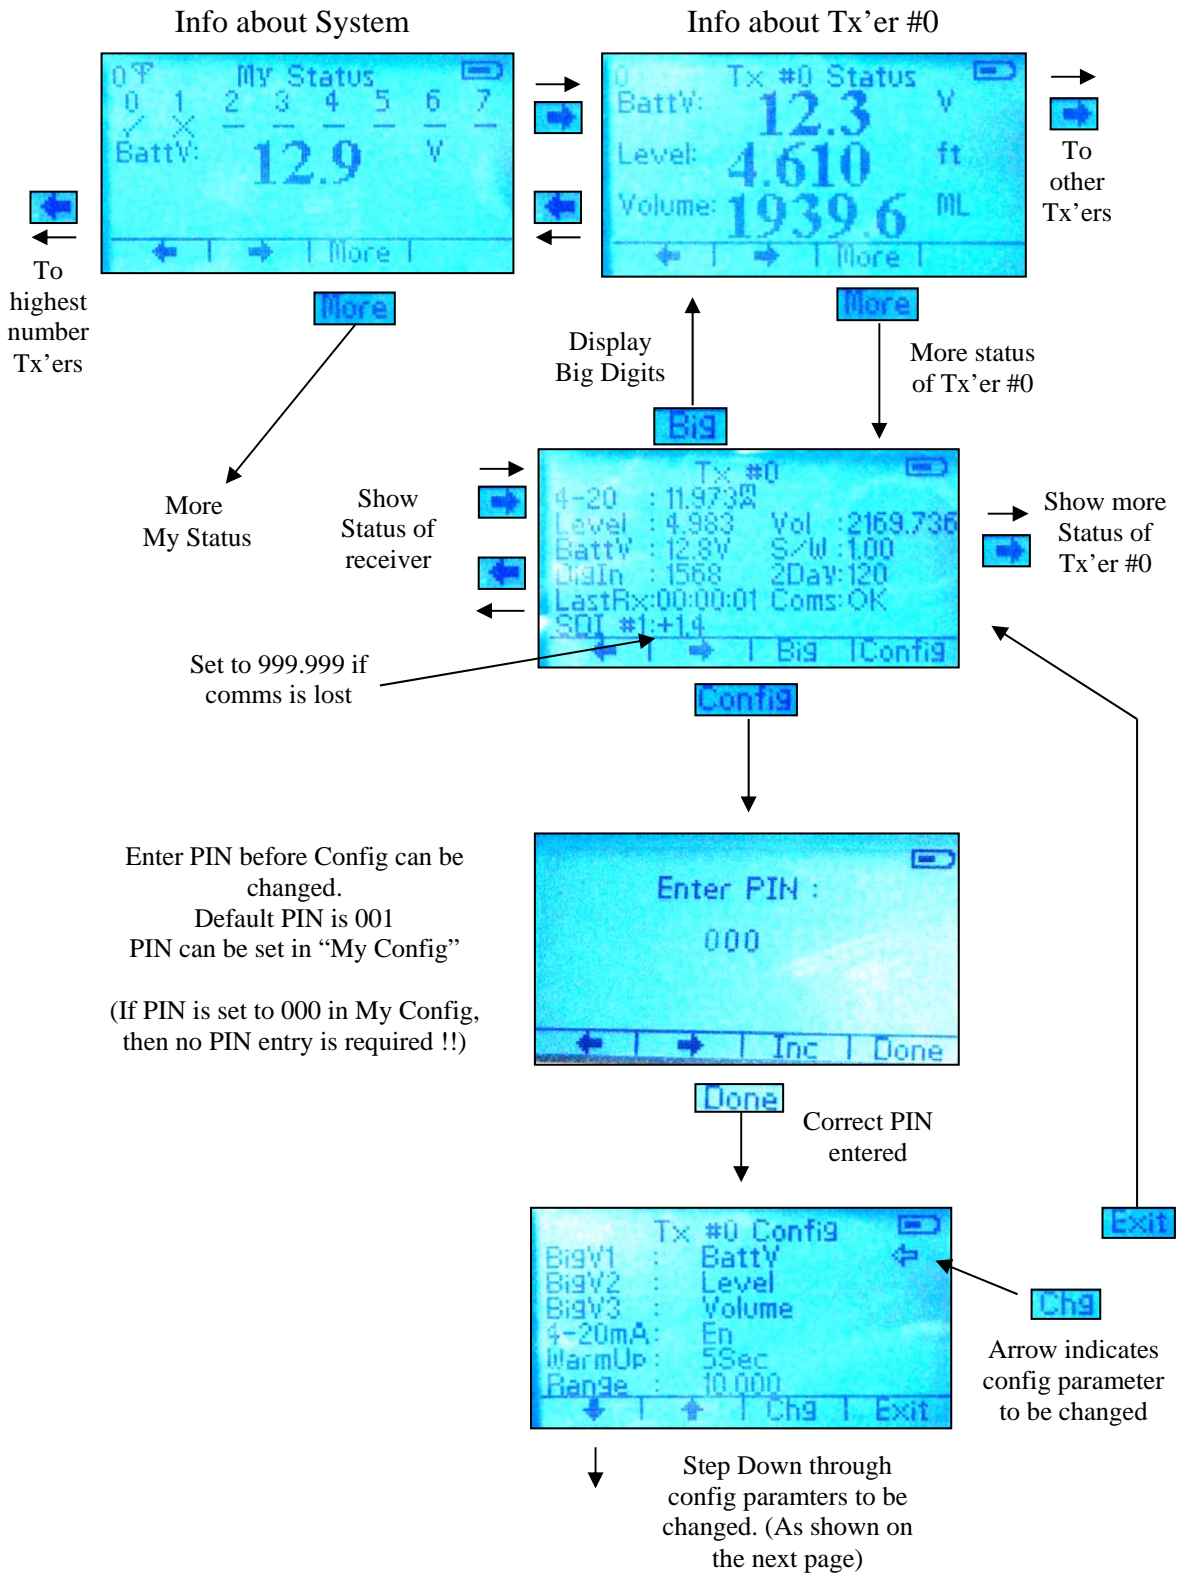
Info about System

0 My Status
0 1 2 3 4 5 6 7
BattV: 12.9 V
More

Info about Tx'er #0

0 Tx #0 Status
BattV: 12.3 V
Level: 4.610 ft
Volume: 1939.6 ML
More

To other Tx'ers

To highest number Tx'ers

More

More

More My Status

Display Big Digits

Big

More status of Tx'er #0

Show Status of receiver

Tx #0
4-20 : 11.973
Level : 4.983 Vol : 2169.736
BattV : 12.8V S/W : 1.00
DigIn : 1568 2Day: 120
LastRx: 00:00:01 Coms: OK
SQI #1: +14
Big Config

Show more Status of Tx'er #0

Set to 999.999 if comms is lost

Config

Enter PIN before Config can be changed.
Default PIN is 001
PIN can be set in "My Config"

(If PIN is set to 000 in My Config, then no PIN entry is required !!)

Enter PIN :
000
Inc Done

Done

Correct PIN entered

Exit

Tx #0 Config
BigV1 : BattV
BigV2 : Level
BigV3 : Volume
4-20mA: En
WarmUp: 5Sec
Range : 10.000
Chg Exit

Chg

Arrow indicates config parameter to be changed

Step Down through config paramters to be changed. (As shown on the next page)